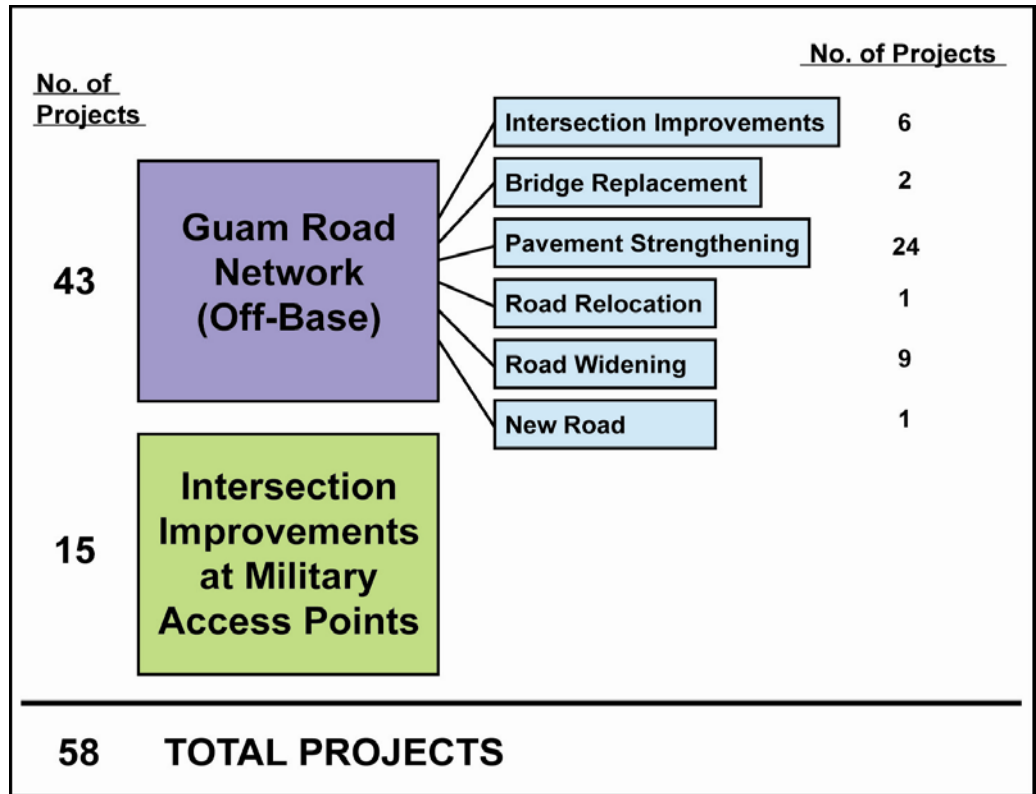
No. of Projects

No. of Projects

43

Guam Road Network (Off-Base)

Intersection Improvements 6

Bridge Replacement 2

Pavement Strengthening 24

Road Relocation 1

Road Widening 9

New Road 1

15

Intersection Improvements at Military Access Points

58 TOTAL PROJECTS